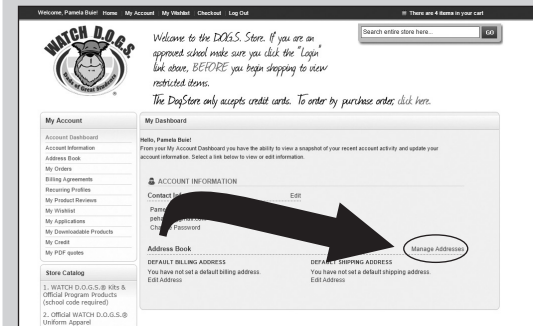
Welcome, Pamela Buie! Home My Account My Wishlist Checkout Log Out

There are 4 items in your cart

Search entire store here... GO

WATCH D.O.G.S. Dads of Great Students

Welcome to the DOGS. Store. If you are an approved school make sure you click the "Login" link above, BEFORE you begin shopping to view restricted items.

The DogStore only accepts credit cards. To order by purchase order, click here.

My Account

Account Dashboard
Account Information
Address Book
My Orders
Billing Agreements
Recurring Profiles
My Product Reviews
My Wishlist
My Applications
My Downloadable Products
My Credit
My PDF quotes

Store Catalog

1. WATCH D.O.G.S.® Kits & Official Program Products (school code required)

2. Official WATCH D.O.G.S.® Uniform Apparel

My Dashboard

Hello, Pamela Buie!
From your My Account Dashboard you have the ability to view a snapshot of your recent account activity and update your account information. Select a link below to view or edit information.

ACCOUNT INFORMATION

Contact Information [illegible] Edit

Pame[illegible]
pame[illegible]
Change Password

Address Book Manage Addresses

DEFAULT BILLING ADDRESS
You have not set a default billing address.
Edit Address

DEFAULT SHIPPING ADDRESS
You have not set a default shipping address.
Edit Address